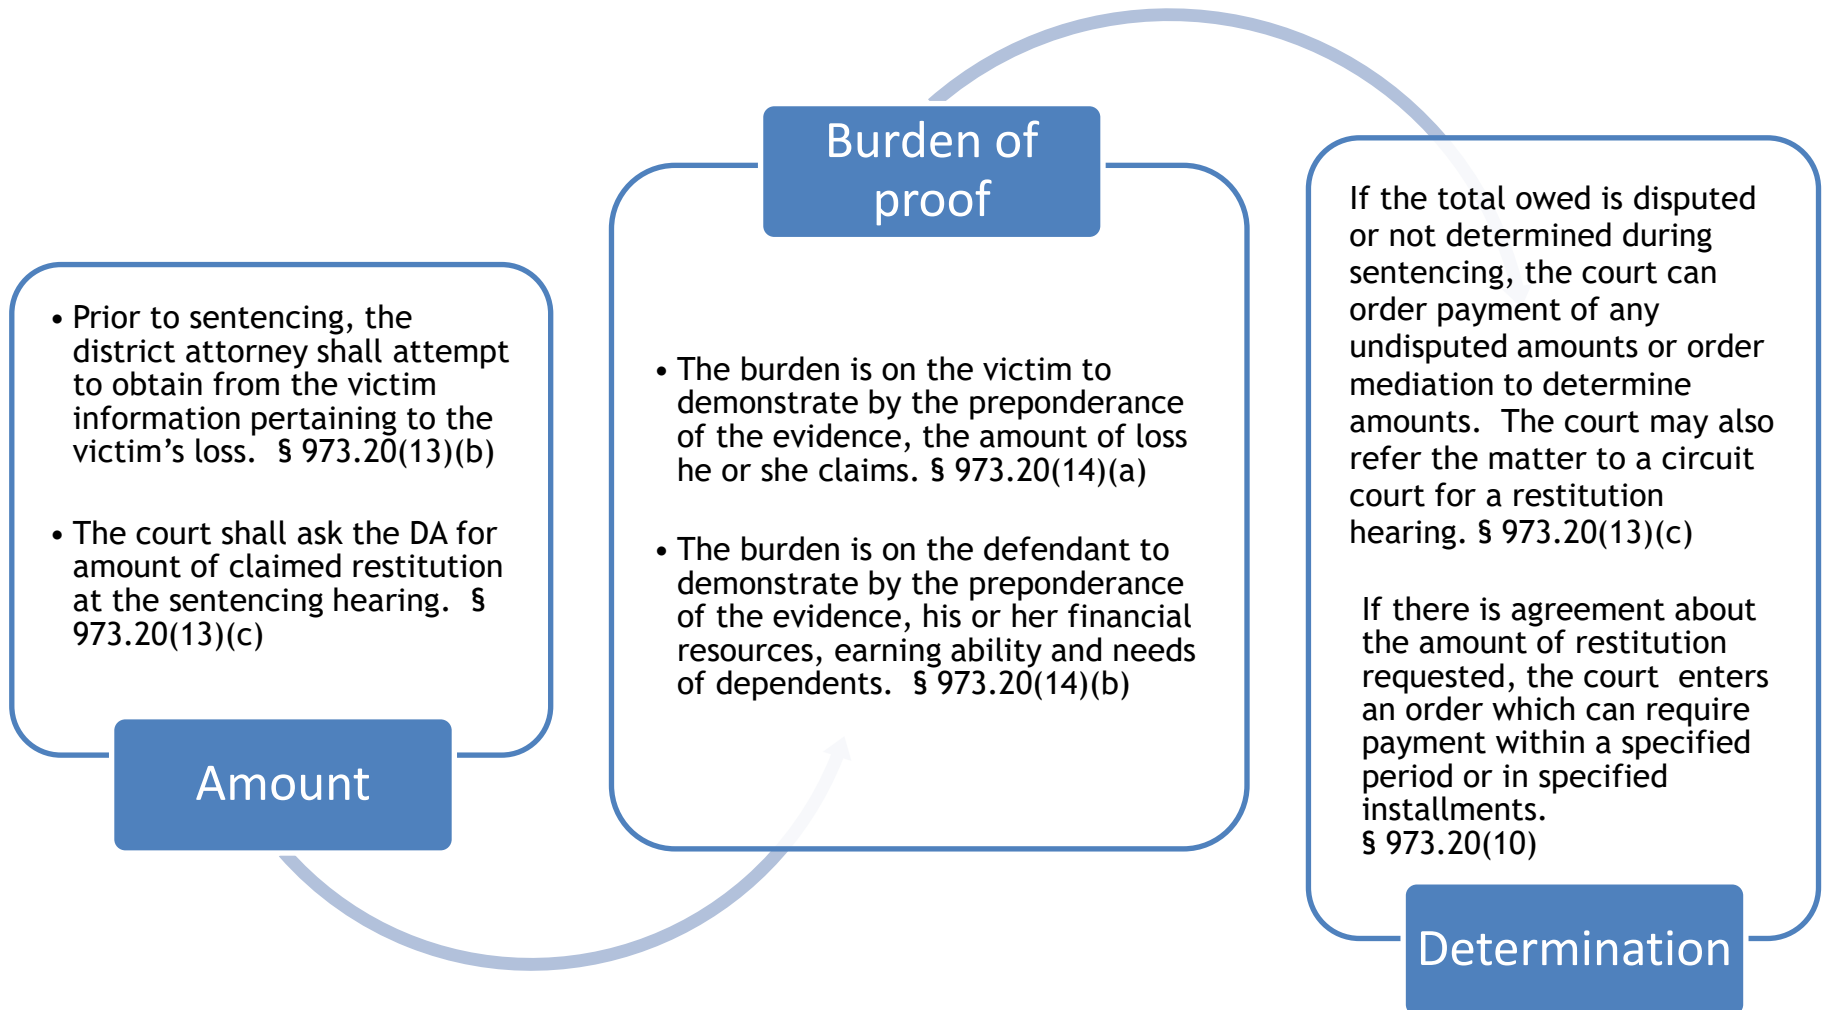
• Prior to sentencing, the district attorney shall attempt to obtain from the victim information pertaining to the victim’s loss. § 973.20(13)(b)

• The court shall ask the DA for amount of claimed restitution at the sentencing hearing. § 973.20(13)(c)

Amount

Burden of proof

• The burden is on the victim to demonstrate by the preponderance of the evidence, the amount of loss he or she claims. § 973.20(14)(a)

• The burden is on the defendant to demonstrate by the preponderance of the evidence, his or her financial resources, earning ability and needs of dependents. § 973.20(14)(b)

If the total owed is disputed or not determined during sentencing, the court can order payment of any undisputed amounts or order mediation to determine amounts. The court may also refer the matter to a circuit court for a restitution hearing. § 973.20(13)(c)

If there is agreement about the amount of restitution requested, the court enters an order which can require payment within a specified period or in specified installments. § 973.20(10)

Determination